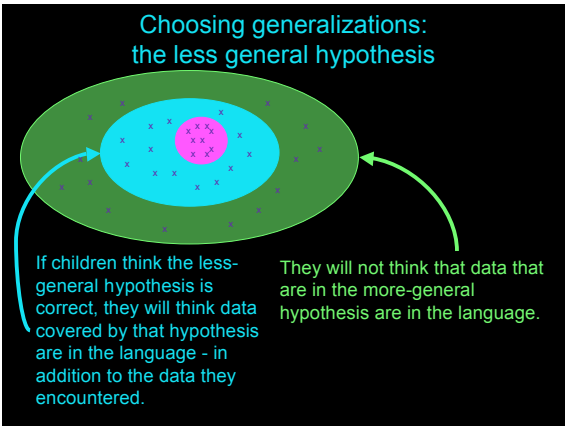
Choosing generalizations: the less general hypothesis

If children think the less-general hypothesis is correct, they will think data covered by that hypothesis are in the language - in addition to the data they encountered.

They will not think that data that are in the more-general hypothesis are in the language.